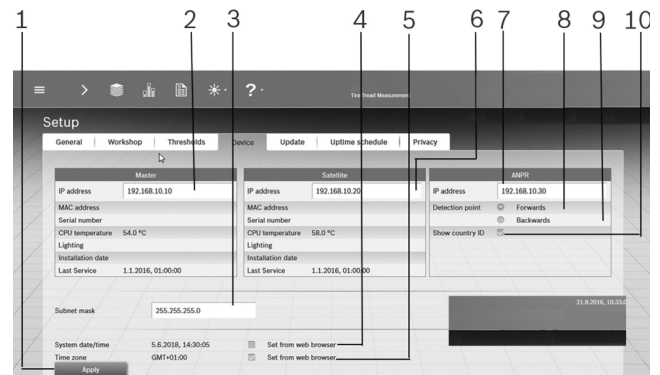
1 2 3 4 5 6 7 8 9 10

Tire Tread Measurement

Setup

General | Workshop | Thresholds | Device | Update | Uptime schedule | Privacy

| Master | |
|---|---|
| IP address | 192.168.10.10 |
| MAC address | |
| Serial number | |
| CPU temperature | 54.0 °C |
| Lighting | |
| Installation date | |
| Last Service | 1.1.2016, 01:00:00 |

| Satellite | |
|---|---|
| IP address | 192.168.10.20 |
| MAC address | |
| Serial number | |
| CPU temperature | 58.0 °C |
| Lighting | |
| Installation date | |
| Last Service | 1.1.2016, 01:00:00 |

| ANPR | |
|---|---|
| IP address | 192.168.10.30 |
| Detection point | Forwards |
| | Backwards |
| Show country ID | |

Subnet mask 255.255.255.0

21.9.2016, 10:33:0

System date/time 5.6.2018, 14:30:05 Set from web browser
Time zone GMT+01:00 Set from web browser

Apply